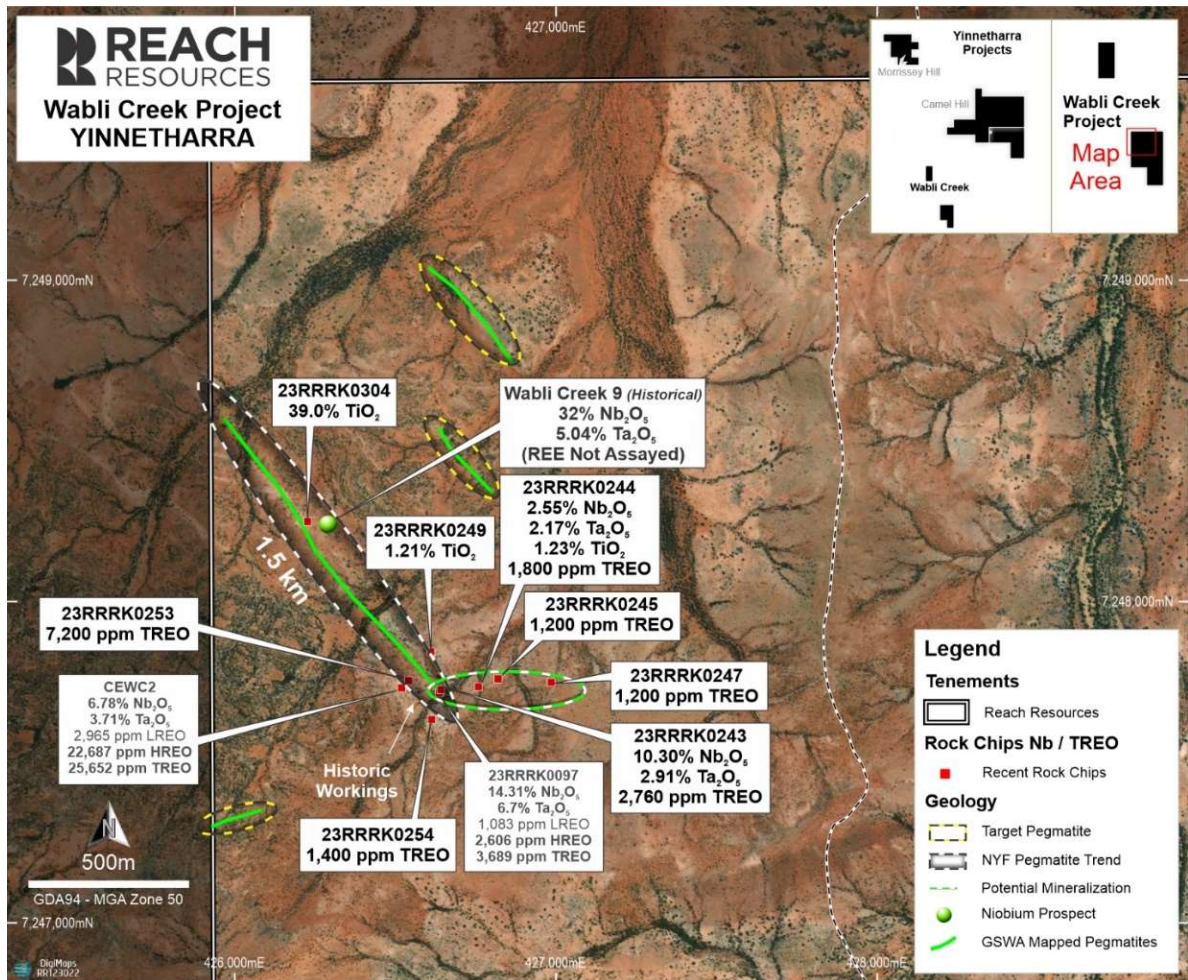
REACH RESOURCES
Wabli Creek Project
YINNETHARRA

427,000mE

Yinnetharra Projects
Morrissey Hill
Camel Hill
Wabli Creek
Wabli Creek Project
Map Area

7,249,000mN
7,249,000mN

23RRRK0304
39.0% $TiO_2$

Wabli Creek 9 (Historical)
32% $Nb_2O_5$
5.04% $Ta_2O_5$
(REE Not Assayed)

23RRRK0244
2.55% $Nb_2O_5$
2.17% $Ta_2O_5$
1.23% $TiO_2$
1,800 ppm TREO

23RRRK0249
1.21% $TiO_2$

1.5 km

7,248,000mN

23RRRK0245
1,200 ppm TREO

23RRRK0253
7,200 ppm TREO

23RRRK0247
1,200 ppm TREO

CEWC2
6.78% $Nb_2O_5$
3.71% $Ta_2O_5$
2,965 ppm LREO
22,687 ppm HREO
25,652 ppm TREO

23RRRK0243
10.30% $Nb_2O_5$
2.91% $Ta_2O_5$
2,760 ppm TREO

Historic Workings

23RRRK0097
14.31% $Nb_2O_5$
6.7% $Ta_2O_5$
1,083 ppm LREO
2,606 ppm HREO
3,689 ppm TREO

23RRRK0254
1,400 ppm TREO

N
500m
GDA94 - MGA Zone 50
7,247,000mN
DigiMaps RR123022
426,000mE
427,000mE
428,000mE

Legend
Tenements
Reach Resources
Rock Chips Nb / TREO
Recent Rock Chips
Geology
Target Pegmatite
NYF Pegmatite Trend
Potential Mineralization
Niobium Prospect
GSWA Mapped Pegmatites